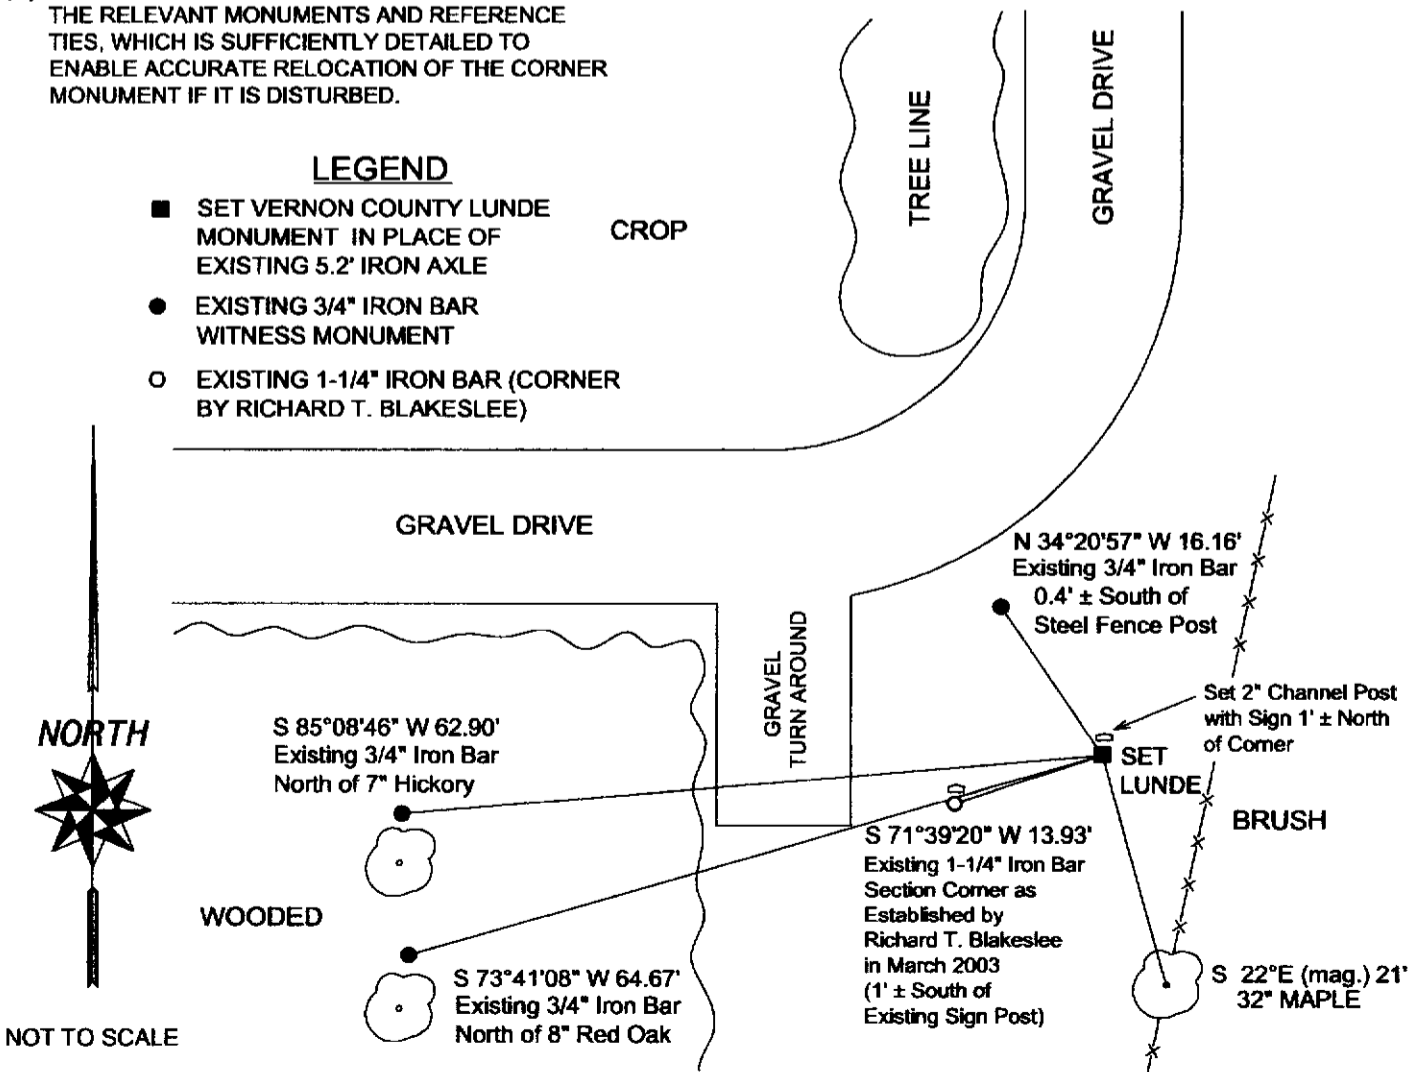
THE RELEVANT MONUMENTS AND REFERENCE TIES, WHICH IS SUFFICIENTLY DETAILED TO ENABLE ACCURATE RELOCATION OF THE CORNER MONUMENT IF IT IS DISTURBED.

LEGEND

SET VERNON COUNTY LUNDE MONUMENT IN PLACE OF EXISTING 5.2' IRON AXLE

EXISTING 3/4" IRON BAR WITNESS MONUMENT

EXISTING 1-1/4" IRON BAR (CORNER BY RICHARD T. BLAKESLEE)

CROP

TREE LINE

GRAVEL DRIVE

GRAVEL DRIVE

N 34°20'57" W 16.16'
Existing 3/4" Iron Bar
0.4' ± South of
Steel Fence Post

GRAVEL TURN AROUND

Set 2" Channel Post with Sign 1' ± North of Corner

NORTH

S 85°08'46" W 62.90'
Existing 3/4" Iron Bar
North of 7" Hickory

SET LUNDE

BRUSH

S 71°39'20" W 13.93'
Existing 1-1/4" Iron Bar
Section Corner as
Established by
Richard T. Blakeslee
in March 2003
(1' ± South of
Existing Sign Post)

WOODED

S 73°41'08" W 64.67'
Existing 3/4" Iron Bar
North of 8" Red Oak

S 22°E (mag.) 21'
32" MAPLE

NOT TO SCALE